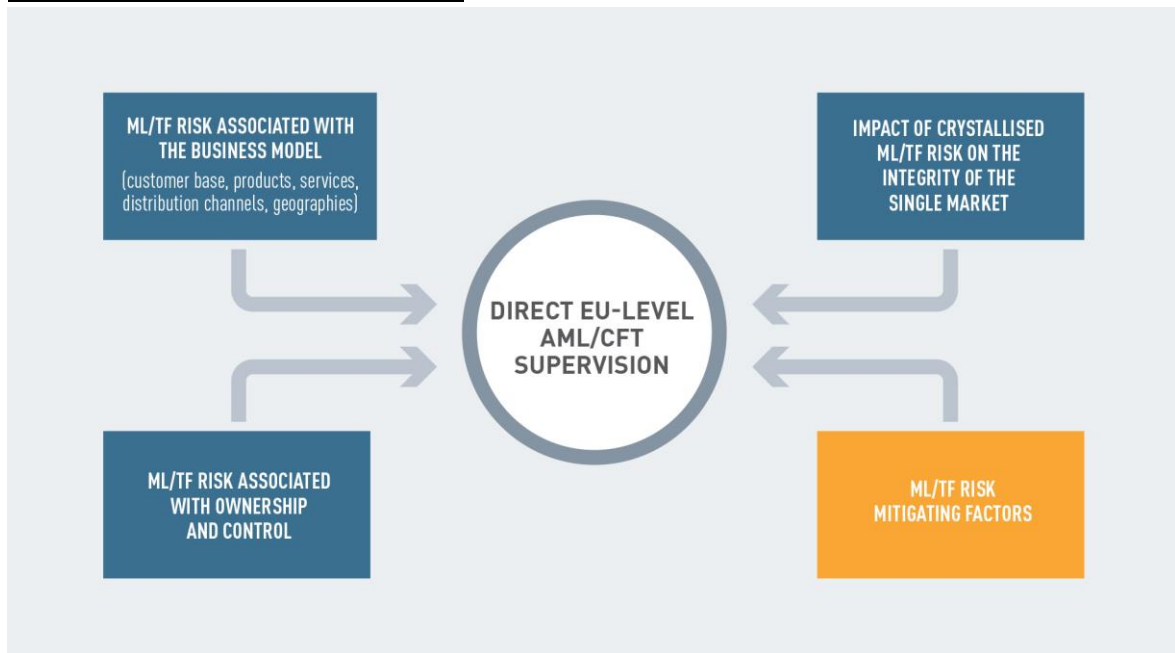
ML/TF RISK ASSOCIATED WITH THE BUSINESS MODEL

(customer base, products, services, distribution channels, geographies)

IMPACT OF CRYSTALLISED ML/TF RISK ON THE INTEGRITY OF THE SINGLE MARKET

DIRECT EU-LEVEL AML/CFT SUPERVISION

ML/TF RISK ASSOCIATED WITH OWNERSHIP AND CONTROL

ML/TF RISK MITIGATING FACTORS